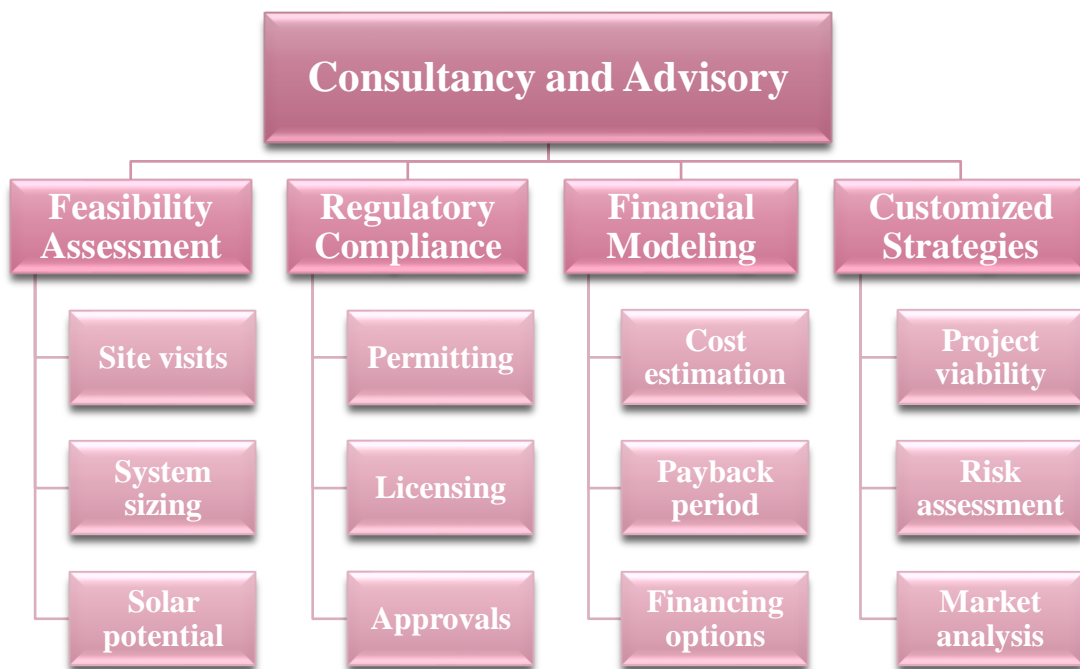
Consultancy and Advisory

Feasibility Assessment

Site visits

System sizing

Solar potential

Regulatory Compliance

Permitting

Licensing

Approvals

Financial Modeling

Cost estimation

Payback period

Financing options

Customized Strategies

Project viability

Risk assessment

Market analysis